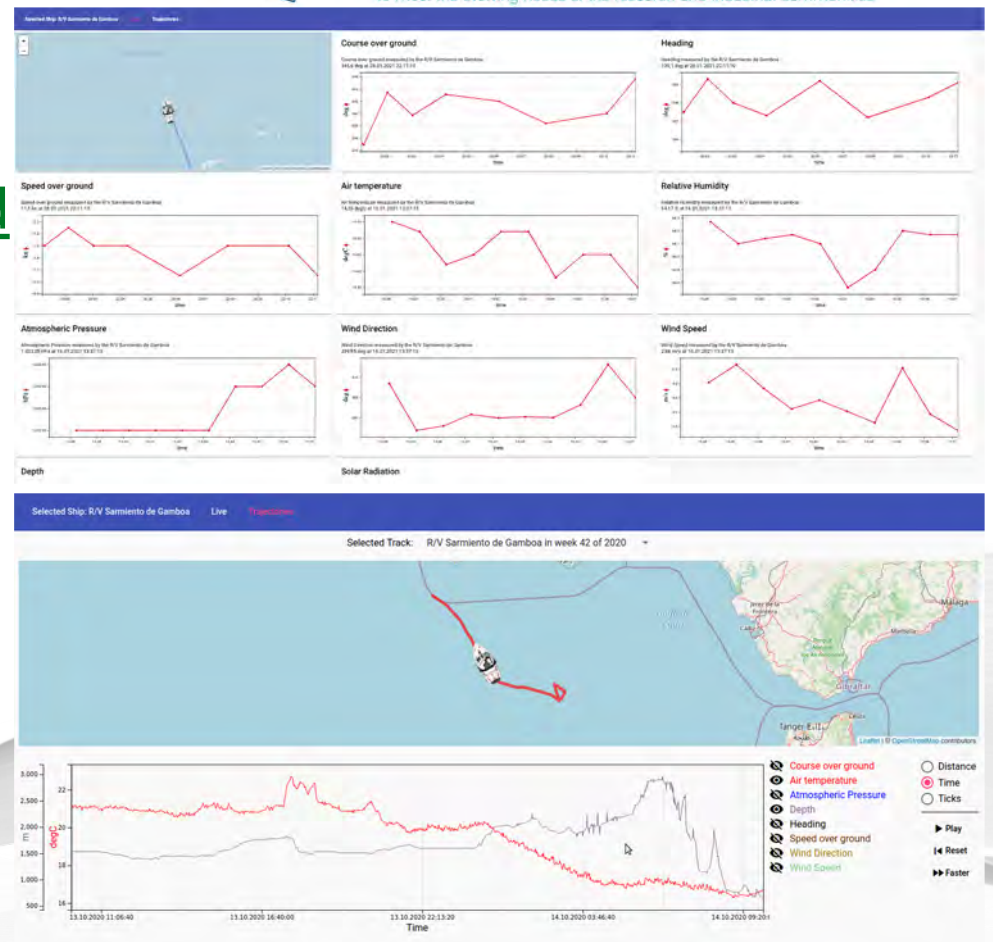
Selected Ship: R/V Sarmiento de Gamboa Live Trajectories

+
−

Course over ground

Heading

Speed over ground

Air temperature

Relative Humidity

Atmospheric Pressure

Wind Direction

Wind Speed

Depth

Solar Radiation

Selected Ship: R/V Sarmiento de Gamboa Live Trajectories

Selected Track: R/V Sarmiento de Gamboa in week 42 of 2020

Gibraltar
Malaga
Tanger
Leaflet | © OpenStreetMap contributors

3,000
2,500
2,000
1,500
1,000
500
m
22
20
18
16
degC
13.10.2020 11:06:40
13.10.2020 16:40:00
13.10.2020 22:13:20
14.10.2020 03:46:40
14.10.2020 09:20:
Time

Course over ground
Air temperature
Atmospheric Pressure
Depth
Heading
Speed over ground
Wind Direction
Wind Speed

Distance
Time
Ticks

Play
Reset
Faster